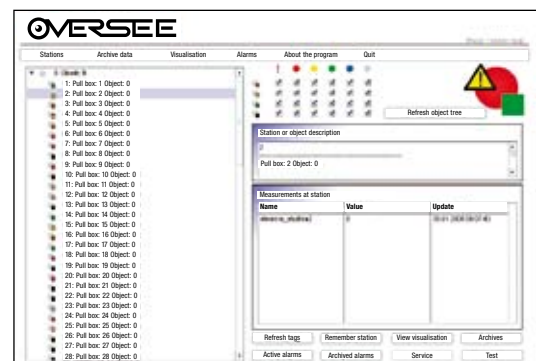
OVERSEE

Stations | Archive data | Visualisation | Alarms | About the program | Quit

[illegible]
1: Pull box: 1 Object: 0
2: Pull box: 2 Object: 0
3: Pull box: 3 Object: 0
4: Pull box: 4 Object: 0
5: Pull box: 5 Object: 0
6: Pull box: 6 Object: 0
7: Pull box: 7 Object: 0
8: Pull box: 8 Object: 0
9: Pull box: 9 Object: 0
10: Pull box: 10 Object: 0
11: Pull box: 11 Object: 0
12: Pull box: 12 Object: 0
13: Pull box: 13 Object: 0
14: Pull box: 14 Object: 0
15: Pull box: 15 Object: 0
16: Pull box: 16 Object: 0
17: Pull box: 17 Object: 0
18: Pull box: 18 Object: 0
19: Pull box: 19 Object: 0
20: Pull box: 20 Object: 0
21: Pull box: 21 Object: 0
22: Pull box: 22 Object: 0
23: Pull box: 23 Object: 0
24: Pull box: 24 Object: 0
25: Pull box: 25 Object: 0
26: Pull box: 26 Object: 0
27: Pull box: 27 Object: 0
28: Pull box: 28 Object: 0

Refresh object tree

Station or object description
2
Pull box: 2 Object: 0

Measurements at station
| Name | Value | Update |
|---|---|---|
| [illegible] | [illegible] | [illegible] |

Refresh tags | Remember station | View visualisation | Archives
Active alarms | Archived alarms | Service | Test